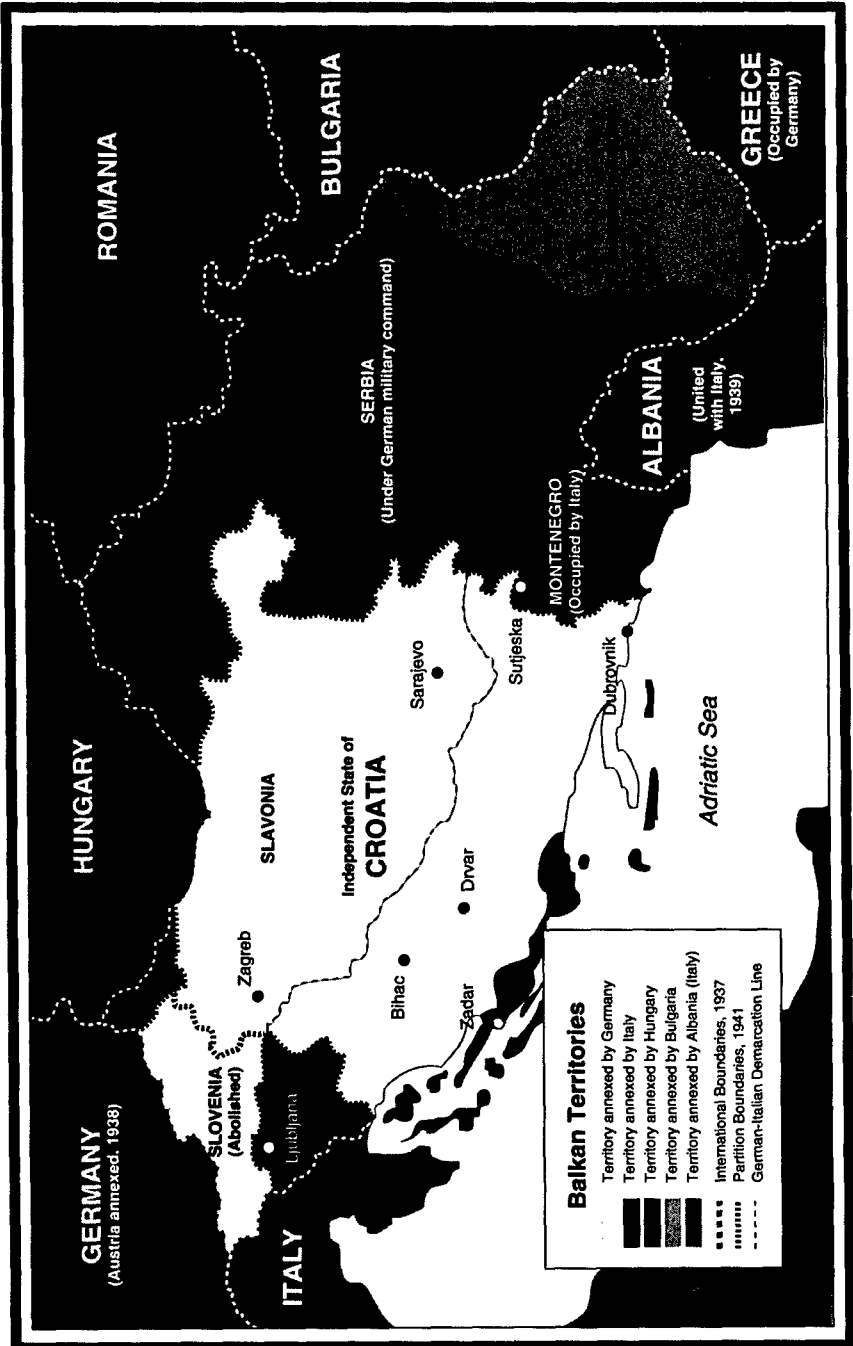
GERMANY
(Austria annexed, 1938)

HUNGARY

ROMANIA

BULGARIA

SLOVENIA
(Abolished)

Ljubljana

ITALY

Zagreb

SLAVONIA

Independent State of
CROATIA

Bihac

Drvar

Zadar

Sarajevo

Sutjeska

SERBIA
(Under German military command)

MONTENEGRO
(Occupied by Italy)

Dubrovnik

ALBANIA
(United with Italy, 1939)

GREECE
(Occupied by Germany)

Adriatic Sea

Balkan Territories
Territory annexed by Germany
Territory annexed by Italy
Territory annexed by Hungary
Territory annexed by Bulgaria
Territory annexed by Albania (Italy)
International Boundaries, 1937
Partition Boundaries, 1941
German-Italian Demarcation Line